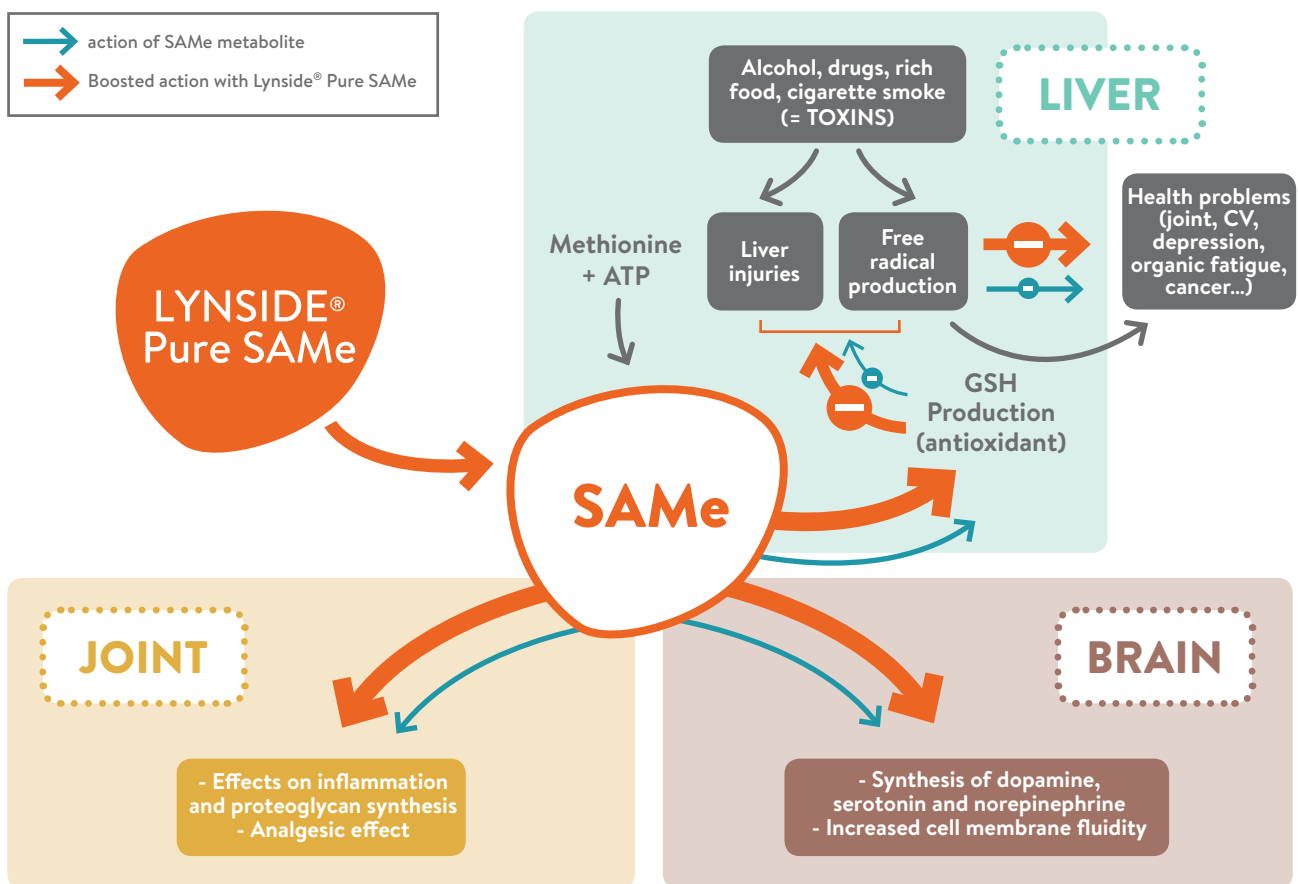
action of SAMe metabolite

Boosted action with Lynside® Pure SAMe

Alcohol, drugs, rich food, cigarette smoke (= TOXINS)

LIVER

Methionine + ATP

Liver injuries

Free radical production

Health problems (joint, CV, depression, organic fatigue, cancer...)

LYNSIDE® Pure SAMe

GSH Production (antioxidant)

SAMe

JOINT

BRAIN

- Effects on inflammation and proteoglycan synthesis
- Analgesic effect

- Synthesis of dopamine, serotonin and norepinephrine
- Increased cell membrane fluidity